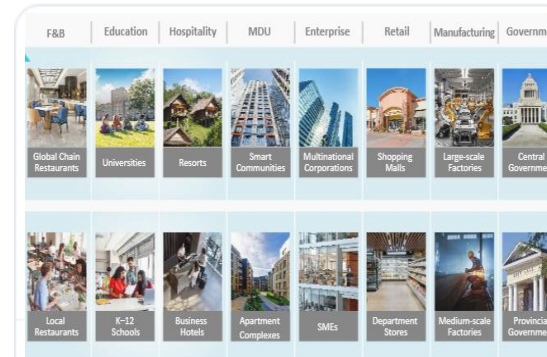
| F&B | Education | Hospitality | MDU | Enterprise | Retail | Manufacturing | Governm |
|---|---|---|---|---|---|---|---|
| Global Chain Restaurants | Universities | Resorts | Smart Communities | Multinational Corporations | Shopping Malls | Large-scale Factories | Central Governme |
| Local Restaurants | K-12 Schools | Business Hotels | Apartment Complexes | SMEs | Department Stores | Medium-scale Factories | Provincia Governme |